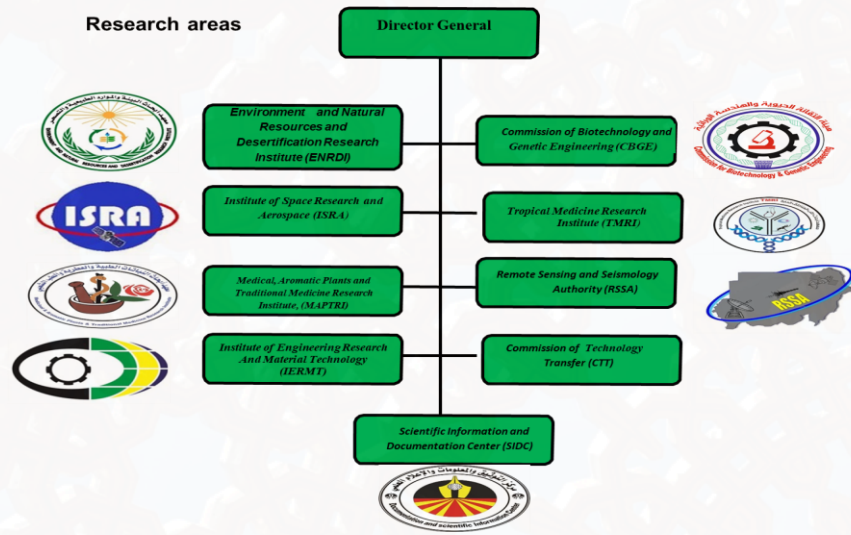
Research areas

Director General

Environment and Natural Resources and Desertification Research Institute (ENRDI)

Commission of Biotechnology and Genetic Engineering (CBGE)

Institute of Space Research and Aerospace (ISRA)

Tropical Medicine Research Institute (TMRI)

Medical, Aromatic Plants and Traditional Medicine Research Institute, (MAPTRI)

Remote Sensing and Seismology Authority (RSSA)

Institute of Engineering Research And Material Technology (IERMT)

Commission of Technology Transfer (CTT)

Scientific Information and Documentation Center (SIDC)

ISRA

RSSA

Commission for Biotechnology & Genetic Engineering

Documentation and scientific information Center